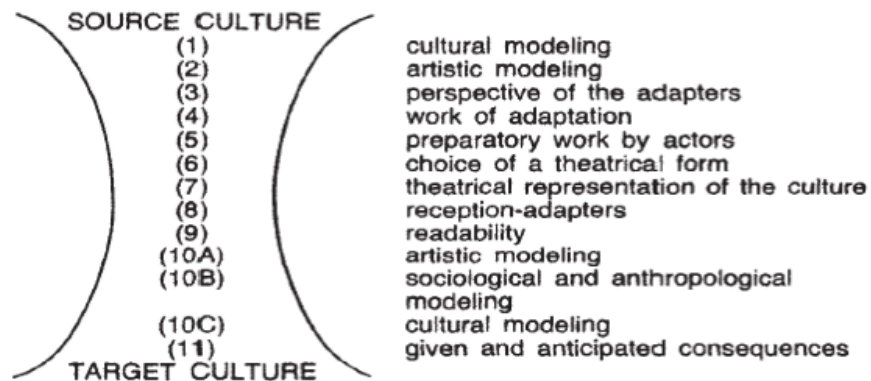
SOURCE CULTURE

(1) cultural modeling
(2) artistic modeling
(3) perspective of the adapters
(4) work of adaptation
(5) preparatory work by actors
(6) choice of a theatrical form
(7) theatrical representation of the culture
(8) reception-adapters
(9) readability
(10A) artistic modeling
(10B) sociological and anthropological modeling
(10C) cultural modeling
(11) given and anticipated consequences

TARGET CULTURE